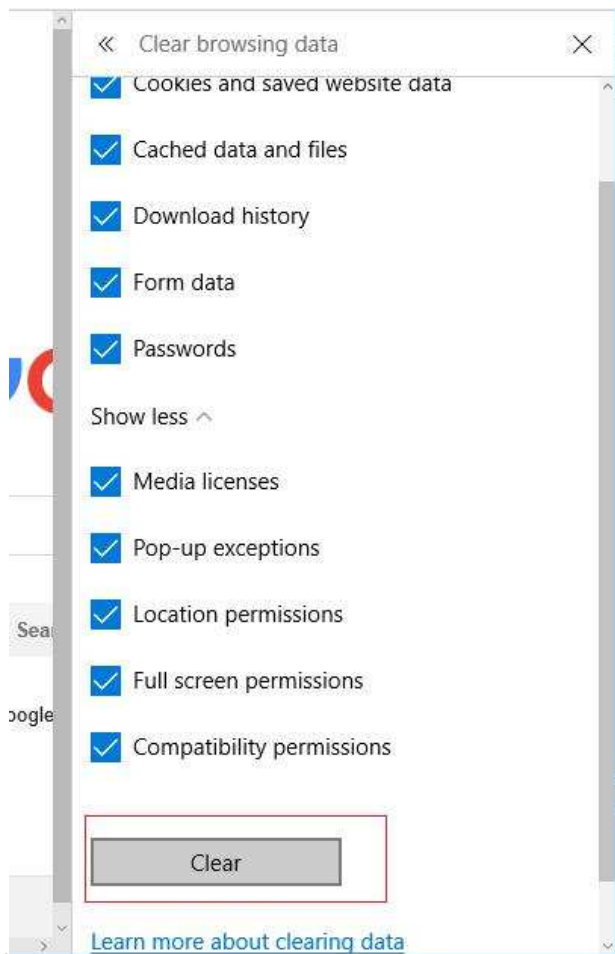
« Clear browsing data ×

Cookies and saved website data

Cached data and files

Download history

Form data

Passwords

Show less ^

Media licenses

Pop-up exceptions

Location permissions

Full screen permissions

Compatibility permissions

Clear

Learn more about clearing data

Sea

oogle